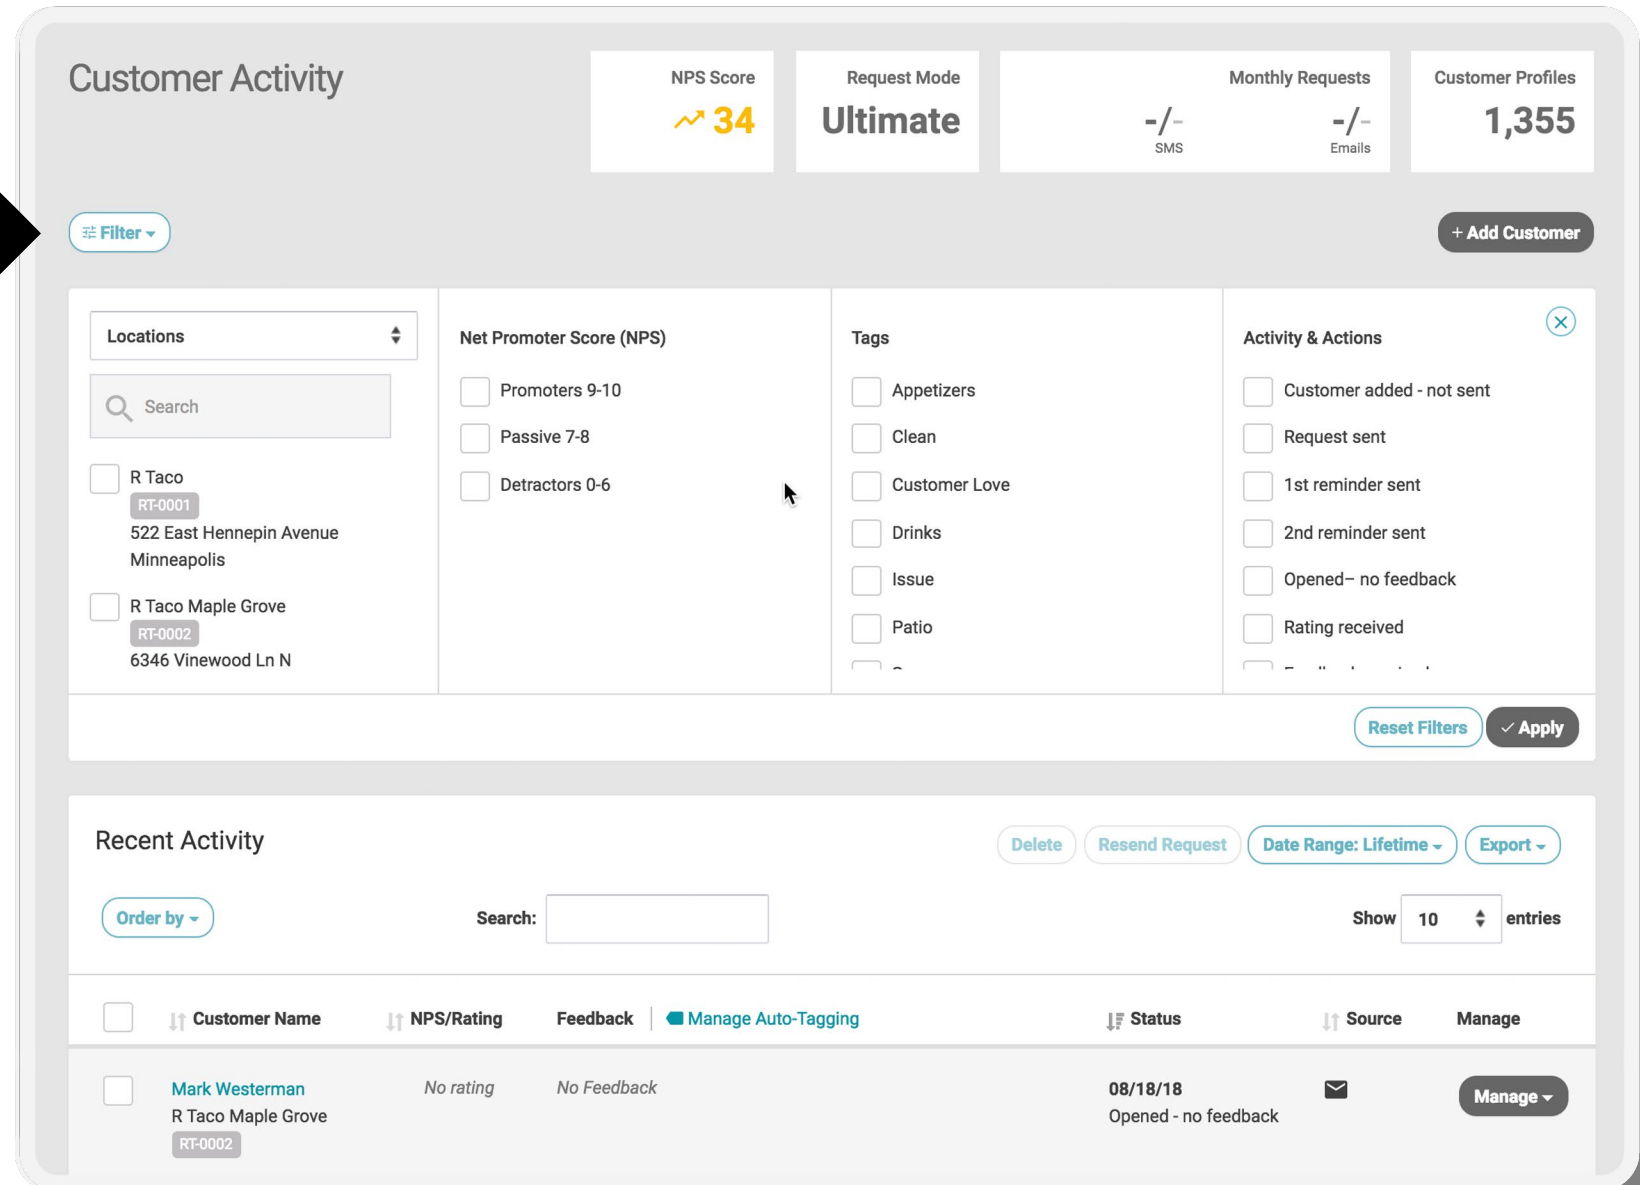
Customer Activity

NPS Score
34

Request Mode
Ultimate

Monthly Requests
-/-
SMS
-/-
Emails

Customer Profiles
1,355

Filter

+ Add Customer

Locations

Search

R Taco
RT-0001
522 East Hennepin Avenue Minneapolis

R Taco Maple Grove
RT-0002
6346 Vinewood Ln N

Net Promoter Score (NPS)

Promoters 9-10
Passive 7-8
Detractors 0-6

Tags

Appetizers
Clean
Customer Love
Drinks
Issue
Patio
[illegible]

Activity & Actions

Customer added - not sent
Request sent
1st reminder sent
2nd reminder sent
Opened– no feedback
Rating received
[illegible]

Reset Filters
Apply

Recent Activity

Delete
Resend Request
Date Range: Lifetime
Export

Order by

Search:

Show 10 entries

| | Customer Name | NPS/Rating | Feedback | Manage Auto-Tagging | Status | Source | Manage |
|---|---|---|---|---|---|---|---|
| | Mark Westerman R Taco Maple Grove RT-0002 | No rating | No Feedback | | 08/18/18 Opened - no feedback | | Manage |